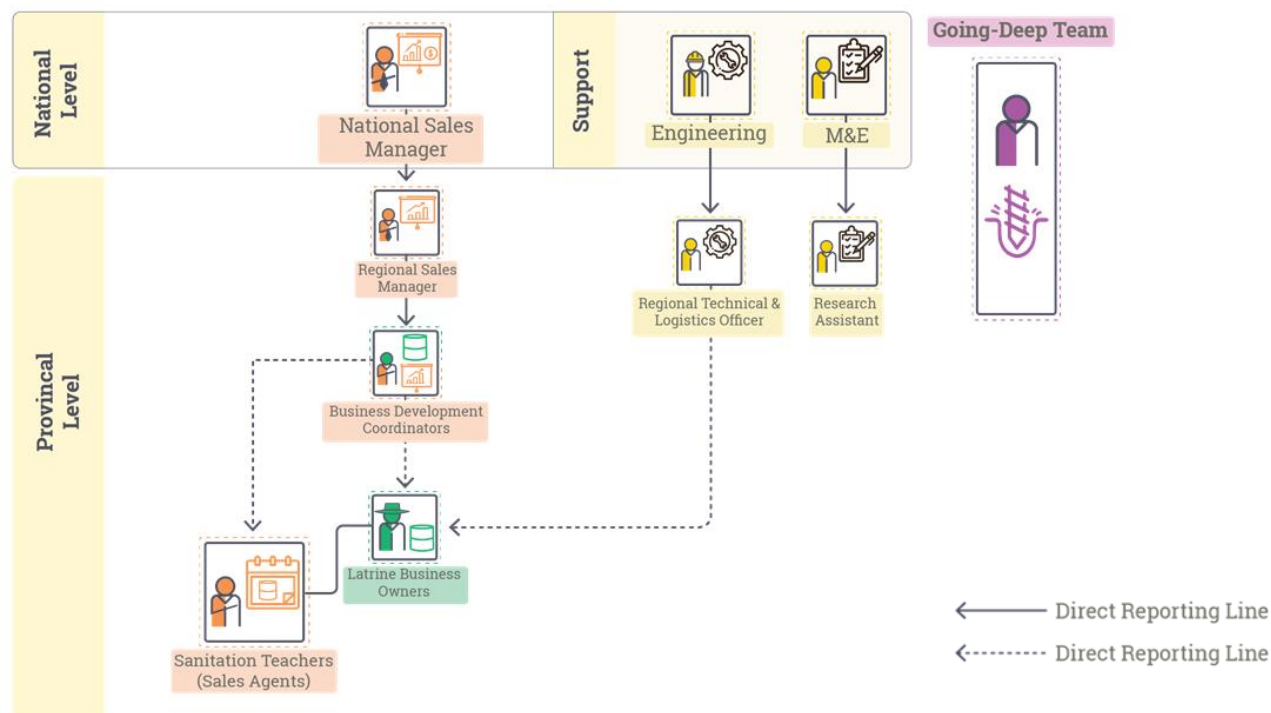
National Level

National Sales Manager

Support

Engineering

M&E

Going-Deep Team

Provincal Level

Regional Sales Manager

Regional Technical & Logistics Officer

Research Assistant

Business Development Coordinators

Latrine Business Owners

Sanitation Teachers (Sales Agents)

Direct Reporting Line

Direct Reporting Line